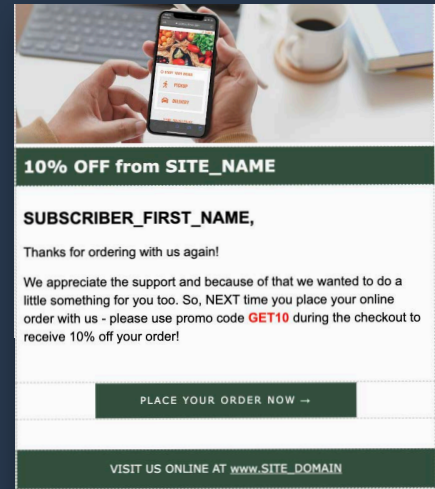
PICKUP

DELIVERY

10% OFF from SITE_NAME

SUBSCRIBER_FIRST_NAME,

Thanks for ordering with us again!

We appreciate the support and because of that we wanted to do a little something for you too. So, NEXT time you place your online order with us - please use promo code GET10 during the checkout to receive 10% off your order!

PLACE YOUR ORDER NOW →

VISIT US ONLINE AT www.SITE_DOMAIN